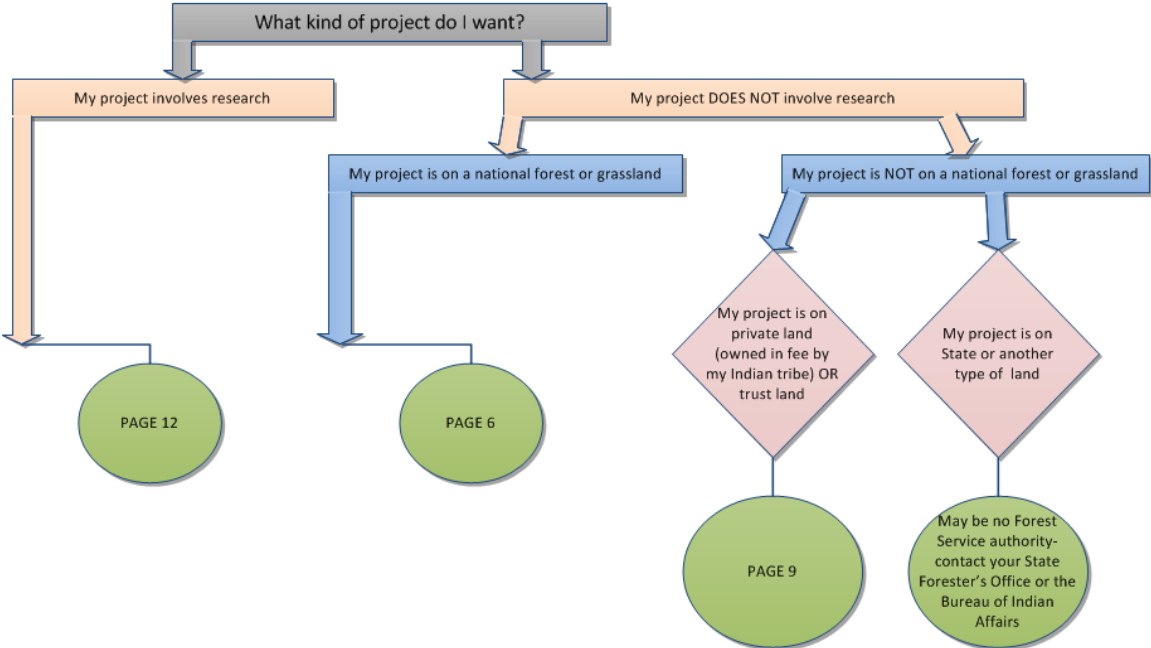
What kind of project do I want?

My project involves research

My project DOES NOT involve research

My project is on a national forest or grassland

My project is NOT on a national forest or grassland

My project is on private land (owned in fee by my Indian tribe) OR trust land

My project is on State or another type of land

PAGE 12

PAGE 6

PAGE 9

May be no Forest Service authority- contact your State Forester's Office or the Bureau of Indian Affairs